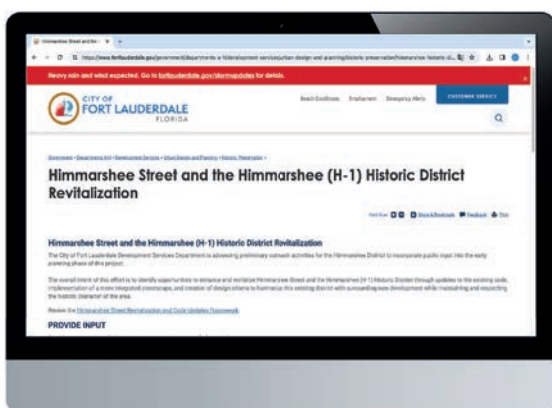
Himmarshee Street and the ... ×

https://www.fortlauderdale.gov/government/departments-a-h/development-services/urban-design-and-planning/historic-preservation/himmarshee-historic-di...

Heavy rain and wind expected. Go to fortlauderdale.gov/stormupdates for details.

CITY OF FORT LAUDERDALE FLORIDA

Beach Conditions Employment Emergency Alerts CUSTOMER SERVICE

Government › Departments A-H › Development Services › Urban Design and Planning › Historic Preservation ›

Himmarshee Street and the Himmarshee (H-1) Historic District Revitalization

Font Size Share & Bookmark Feedback Print

Himmarshee Street and the Himmarshee (H-1) Historic District Revitalization

The City of Fort Lauderdale Development Services Department is advancing preliminary outreach activities for the Himmarshee District to incorporate public input into the early planning phase of this project.

The overall intent of this effort is to identify opportunities to enhance and revitalize Himmarshee Street and the Himmarshee (H-1) Historic District through updates to the existing code, implementation of a more integrated streetscape, and creation of design criteria to harmonize this existing district with surrounding new development while maintaining and respecting the historic character of the area.

Review the Himmarshee Street Revitalization and Code Updates Framework.

PROVIDE INPUT